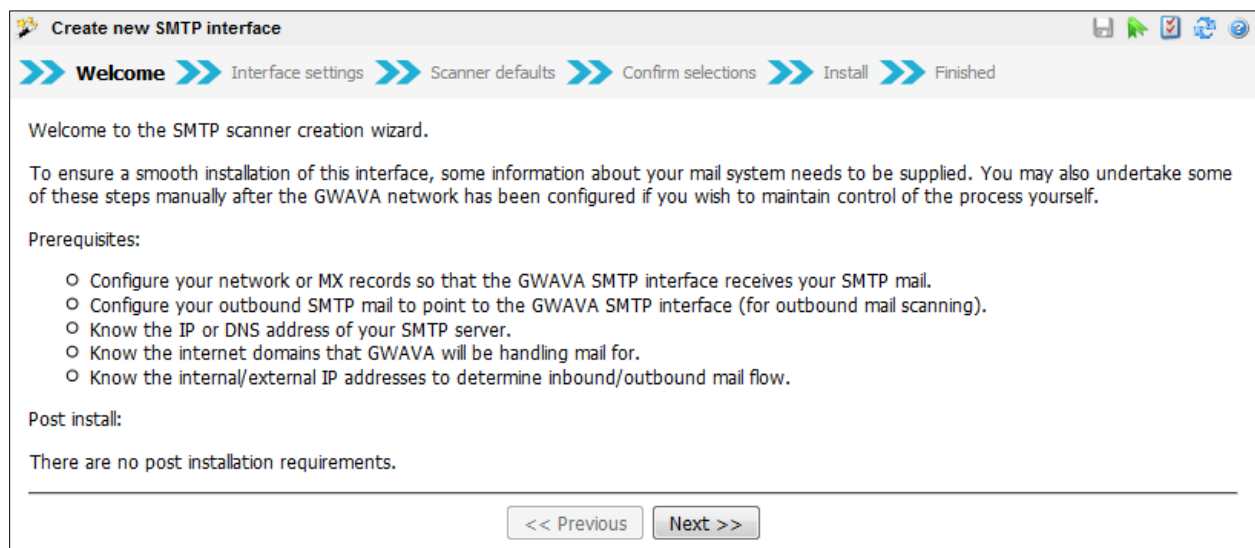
Create new SMTP interface

Welcome Interface settings Scanner defaults Confirm selections Install Finished

Welcome to the SMTP scanner creation wizard.

To ensure a smooth installation of this interface, some information about your mail system needs to be supplied. You may also undertake some of these steps manually after the GWAVA network has been configured if you wish to maintain control of the process yourself.

Prerequisites:

- Configure your network or MX records so that the GWAVA SMTP interface receives your SMTP mail.
- Configure your outbound SMTP mail to point to the GWAVA SMTP interface (for outbound mail scanning).
- Know the IP or DNS address of your SMTP server.
- Know the internet domains that GWAVA will be handling mail for.
- Know the internal/external IP addresses to determine inbound/outbound mail flow.

Post install:

There are no post installation requirements.

<< Previous Next >>